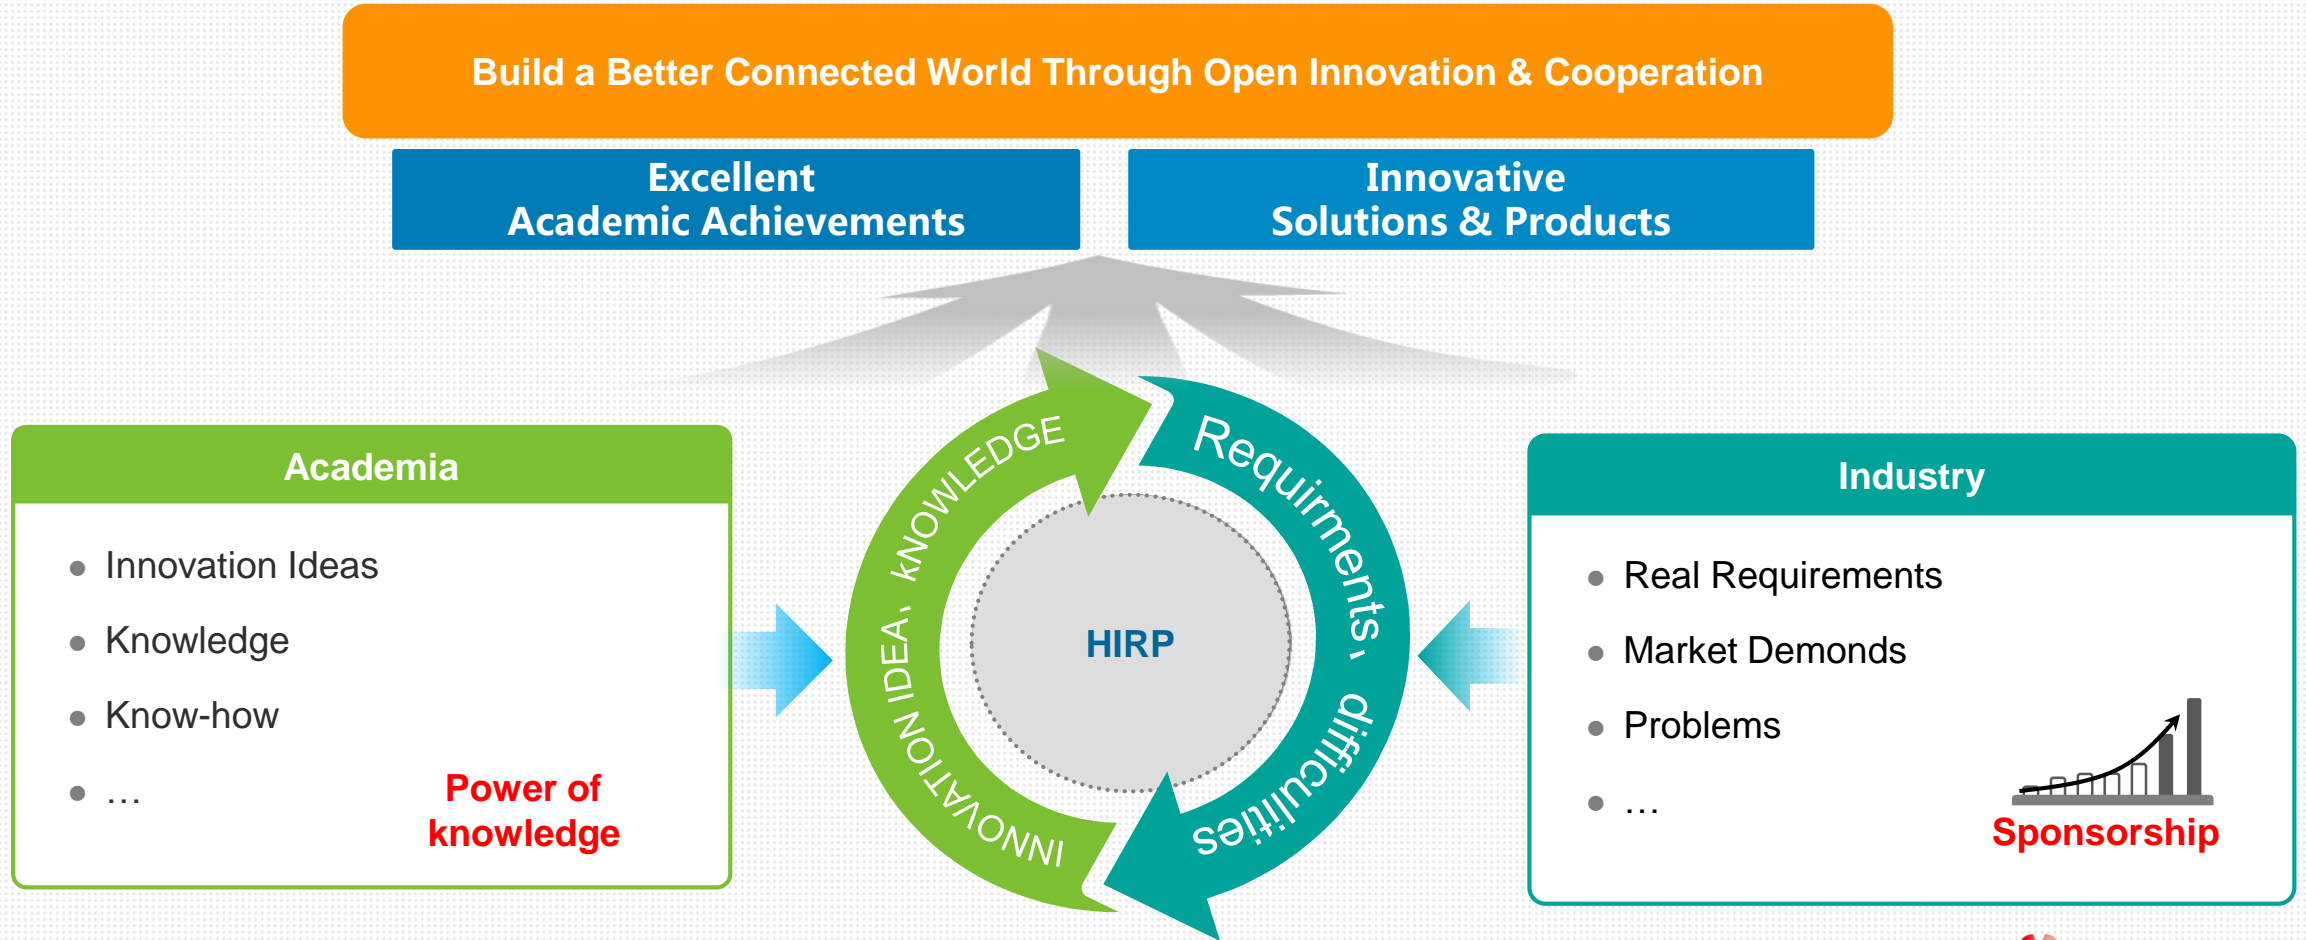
Build a Better Connected World Through Open Innovation & Cooperation

Excellent Academic Achievements

Innovative Solutions & Products

Academia

- Innovation Ideas
- Knowledge
- Know-how
- …

Power of knowledge

INNOVATION IDEA, KNOWLEDGE

HIRP

Requirements, difficulties

Industry

- Real Requirements
- Market Demonds
- Problems
- …

Sponsorship